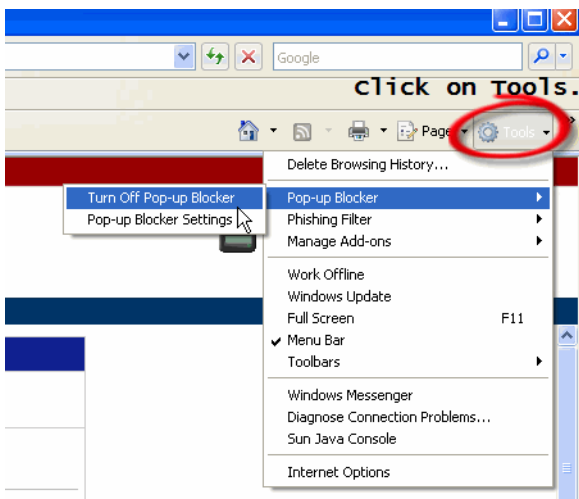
Google

Click on Tools.

Page

Tools

Delete Browsing History...

Turn Off Pop-up Blocker

Pop-up Blocker Settings

Pop-up Blocker

Phishing Filter

Manage Add-ons

Work Offline

Windows Update

Full Screen F11

Menu Bar

Toolbars

Windows Messenger

Diagnose Connection Problems...

Sun Java Console

Internet Options